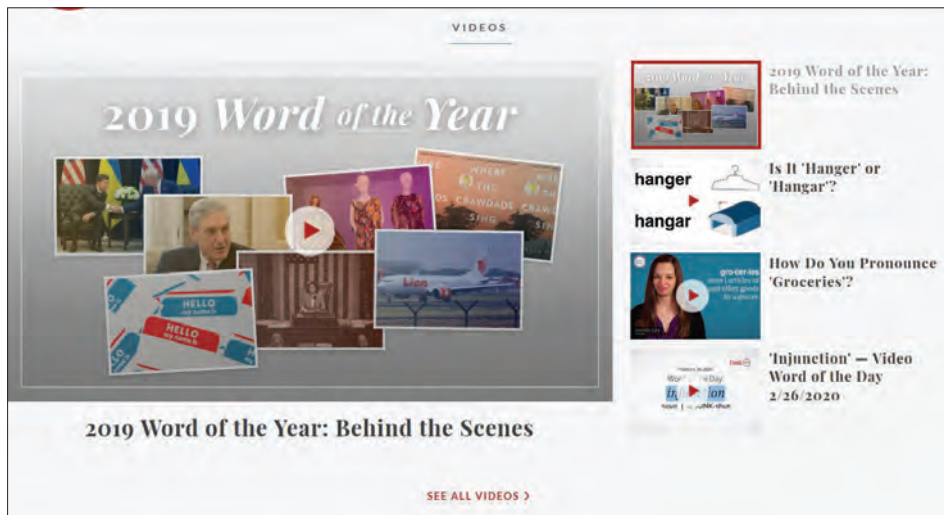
VIDEOS

2019 Word of the Year

WHERE THE CRAWDADS SING

HELLO my name is

HELLO my name is

Lion

2019 Word of the Year: Behind the Scenes

2019 Word of the Year

2019 Word of the Year: Behind the Scenes

hanger

hangar

Is It 'Hanger' or 'Hangar'?

gro·cer·ies

How Do You Pronounce 'Groceries'?

Word of the Day

in·junc·tion

'Injunction' — Video Word of the Day 2/26/2020

SEE ALL VIDEOS ›